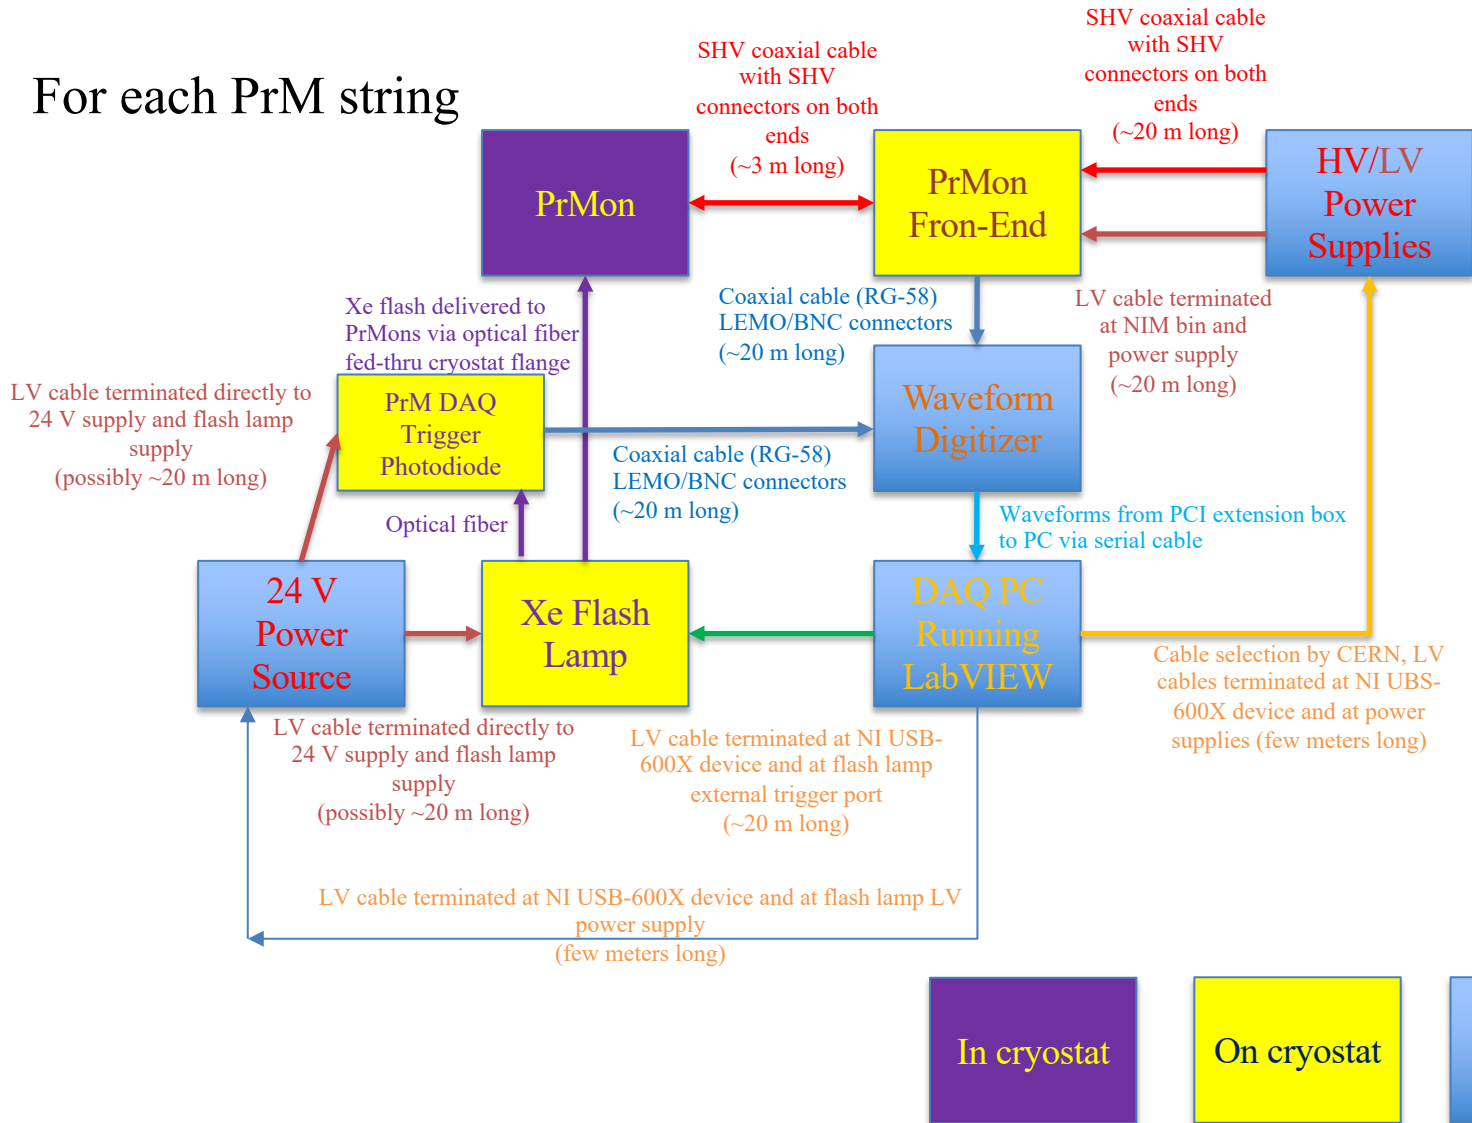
For each PrM string

SHV coaxial cable with SHV connectors on both ends (~3 m long)

SHV coaxial cable with SHV connectors on both ends (~20 m long)

PrMon

PrMon Fron-End

HV/LV Power Supplies

Xe flash delivered to PrMons via optical fiber fed-thru cryostat flange

Coaxial cable (RG-58) LEMO/BNC connectors (~20 m long)

LV cable terminated at NIM bin and power supply (~20 m long)

LV cable terminated directly to 24 V supply and flash lamp supply (possibly ~20 m long)

PrM DAQ Trigger Photodiode

Waveform Digitizer

Coaxial cable (RG-58) LEMO/BNC connectors (~20 m long)

Optical fiber

Waveforms from PCI extension box to PC via serial cable

24 V Power Source

Xe Flash Lamp

DAQ PC Running LabVIEW

Cable selection by CERN, LV cables terminated at NI UBS-600X device and at power supplies (few meters long)

LV cable terminated directly to 24 V supply and flash lamp supply (possibly ~20 m long)

LV cable terminated at NI USB-600X device and at flash lamp external trigger port (~20 m long)

LV cable terminated at NI USB-600X device and at flash lamp LV power supply (few meters long)

In cryostat

On cryostat